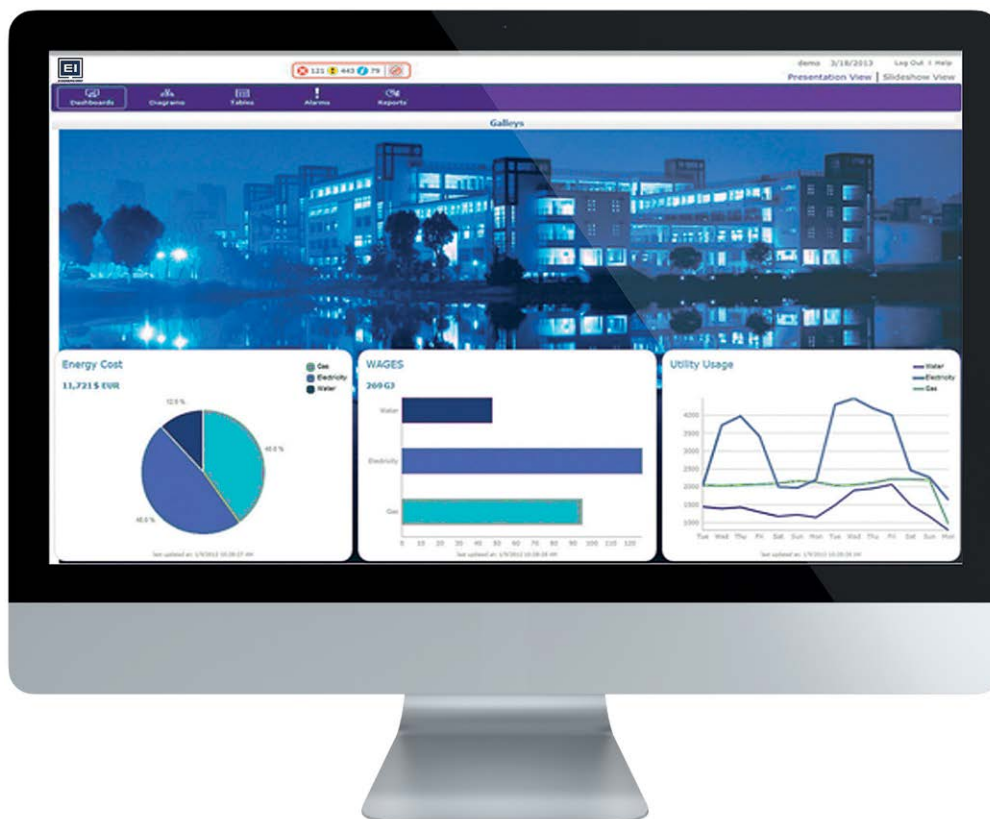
EI

121 443 79

demo 3/18/2013 Log Out | Help

Presentation View | Slideshow View

Dashboards Diagrams Tables Alarms Reports

Galleys

Energy Cost

11,721 $ EUR

Gas
Electricity
Water

12.5 %

40.0 %

45.0 %

Last updated on: 1/9/2012 10:28:27 AM

WAGES

269 GJ

Water

Electricity

Gas

0 10 20 30 40 50 60 70 80 90 100 110 120

Last updated on: 1/9/2012 10:28:28 AM

Utility Usage

Water
Electricity
Gas

4000
3500
3000
2500
2000
1500
1000

Tue Wed Thu Fri Sat Sun Mon Tue Wed Thu Fri Sat Sun Mon

Last updated on: 1/9/2012 10:28:28 AM